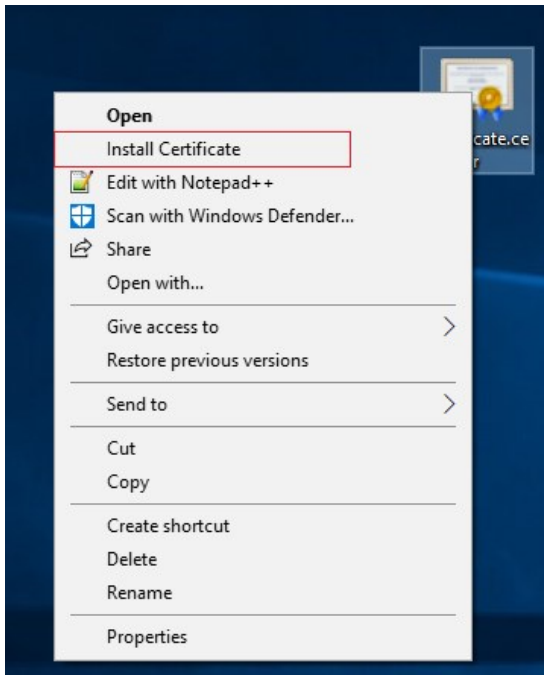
cate.ce
r

Open
Install Certificate
Edit with Notepad++
Scan with Windows Defender...
Share
Open with...

Give access to
Restore previous versions

Send to

Cut
Copy

Create shortcut
Delete
Rename

Properties